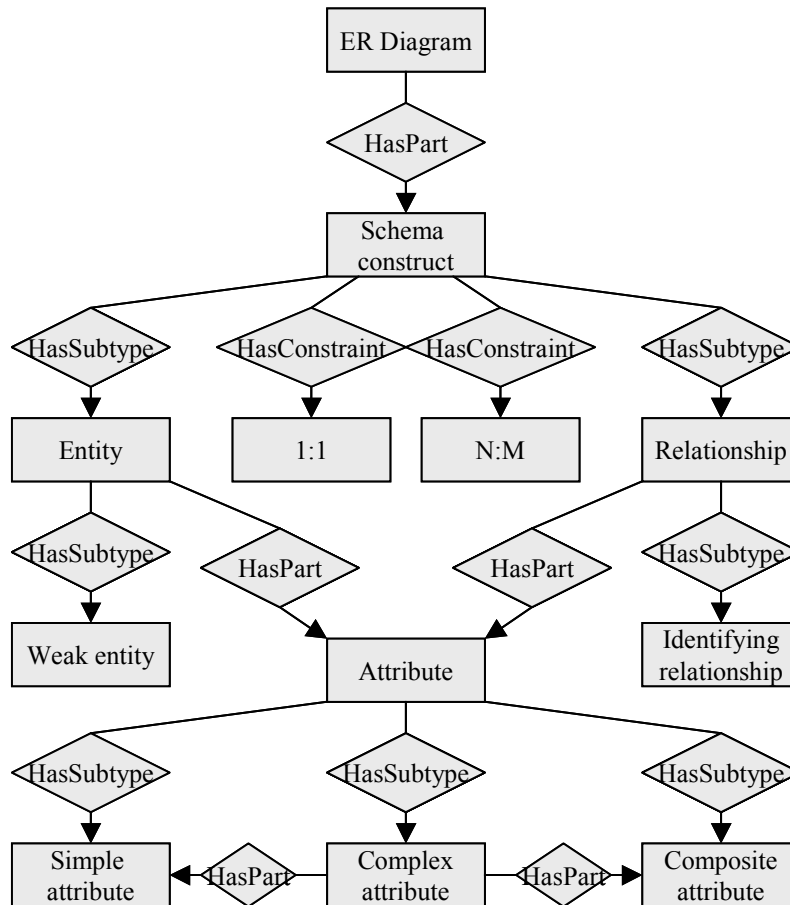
ER Diagram

HasPart

Schema construct

HasSubtype

HasConstraint

HasConstraint

HasSubtype

Entity

1:1

N:M

Relationship

HasSubtype

HasPart

HasPart

HasSubtype

Weak entity

Attribute

Identifying relationship

HasSubtype

HasSubtype

HasSubtype

Simple attribute

HasPart

Complex attribute

HasPart

Composite attribute